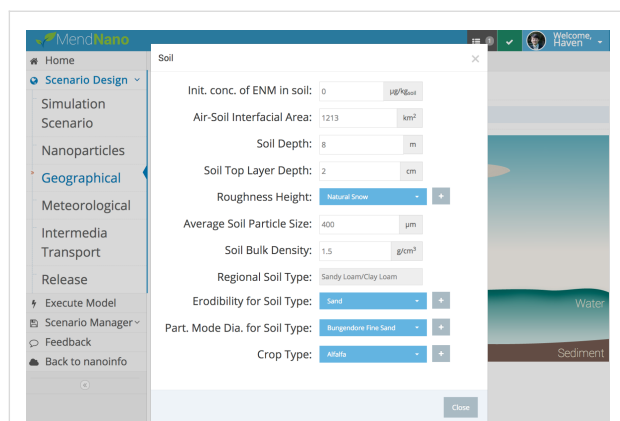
MendNano
Welcome, Haven
Home
Scenario Design
Simulation Scenario
Nanoparticles
Geographical
Meteorological
Intermedia Transport
Release
Execute Model
Scenario Manager
Feedback
Back to nanoinfo

Soil
×
Init. conc. of ENM in soil: 0 μg/kg$_{soil}$
Air-Soil Interfacial Area: 1213 km$^2$
Soil Depth: 8 m
Soil Top Layer Depth: 2 cm
Roughness Height: Natural Snow +
Average Soil Particle Size: 400 μm
Soil Bulk Density: 1.5 g/cm$^3$
Regional Soil Type: Sandy Loam/Clay Loam
Erodibility for Soil Type: Sand +
Part. Mode Dia. for Soil Type: Bungendore Fine Sand +
Crop Type: Alfalfa +
Close

Water
Sediment